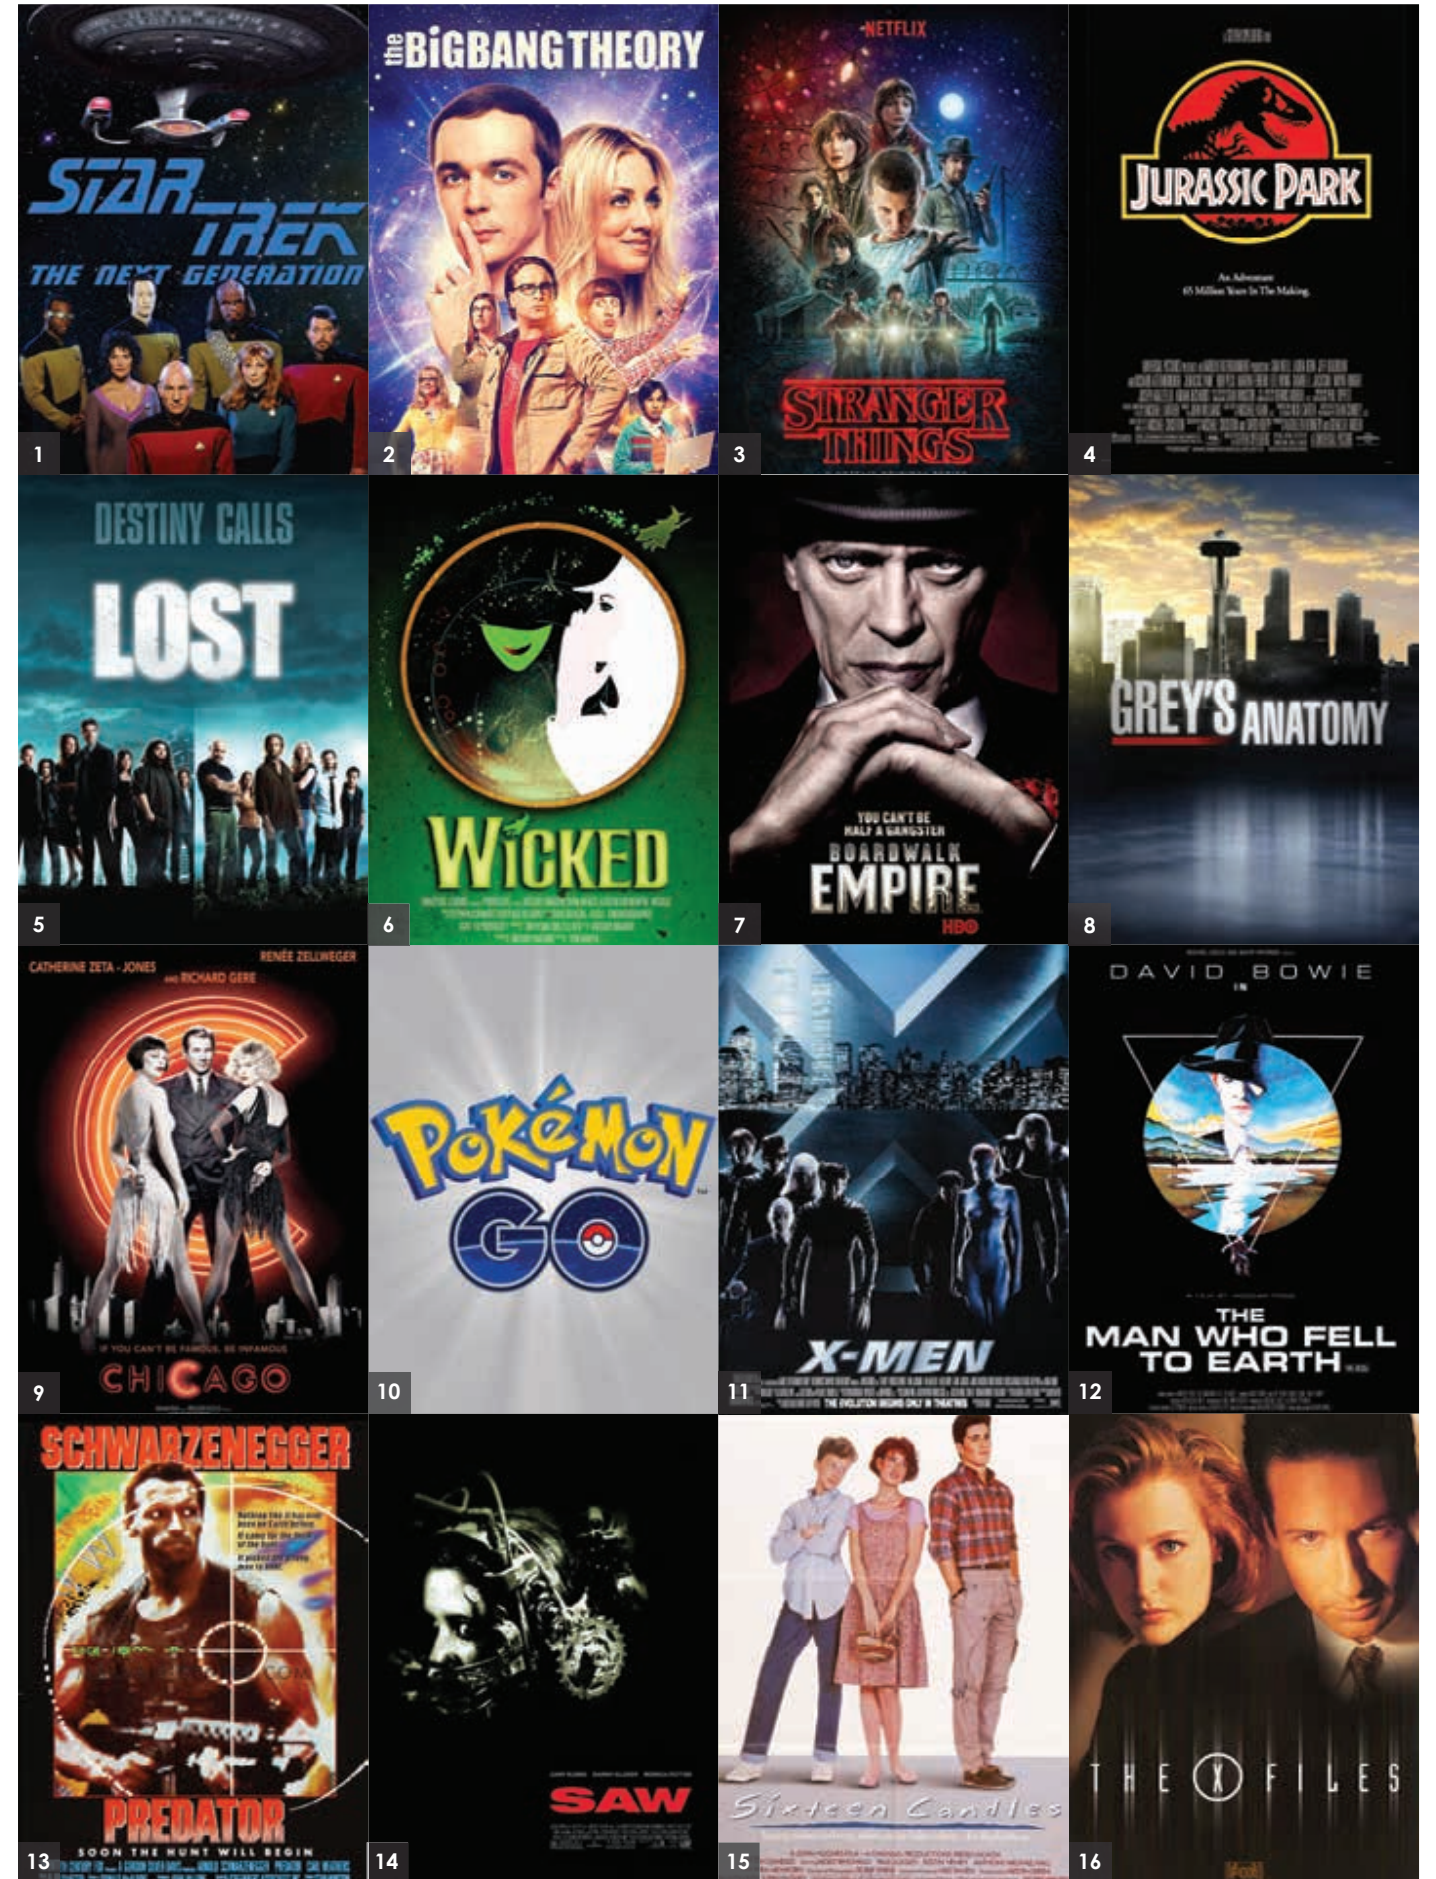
STAR TREK
THE NEXT GENERATION
1

the BIGBANG THEORY
2

NETFLIX
STRANGER THINGS
3

JURASSIC PARK
An Adventure
65 Million Years In The Making
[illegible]
4

DESTINY CALLS
LOST
5

WICKED
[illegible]
6

YOU CAN'T BE HALF A GANGSTER
BOARDWALK
EMPIRE
HBO
7

GREY'S ANATOMY
8

CATHERINE ZETA-JONES
RENÉE ZELLWEGER
AND RICHARD GERE
IF YOU CAN'T BE FAMOUS, BE INFAMOUS
CHICAGO
9

Pokémon
GO
10

X-MEN
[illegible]
11

DAVID BOWIE
IN
THE
MAN WHO FELL
TO EARTH
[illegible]
12

SCHWARZENEGGER
PREDATOR
SOON THE HUNT WILL BEGIN
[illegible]
13

SAW
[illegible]
14

Sixteen Candles
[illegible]
15

THE X FILES
16